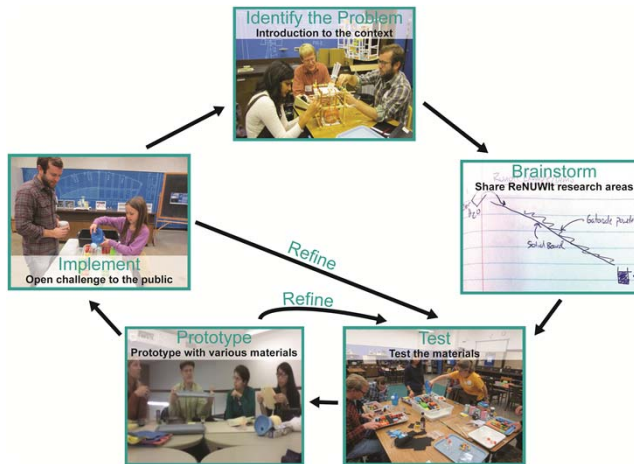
Identify the Problem
Introduction to the context

Brainstorm
Share ReNUWIt research areas

Test
Test the materials

Prototype
Prototype with various materials

Implement
Open challenge to the public

Refine

Refine